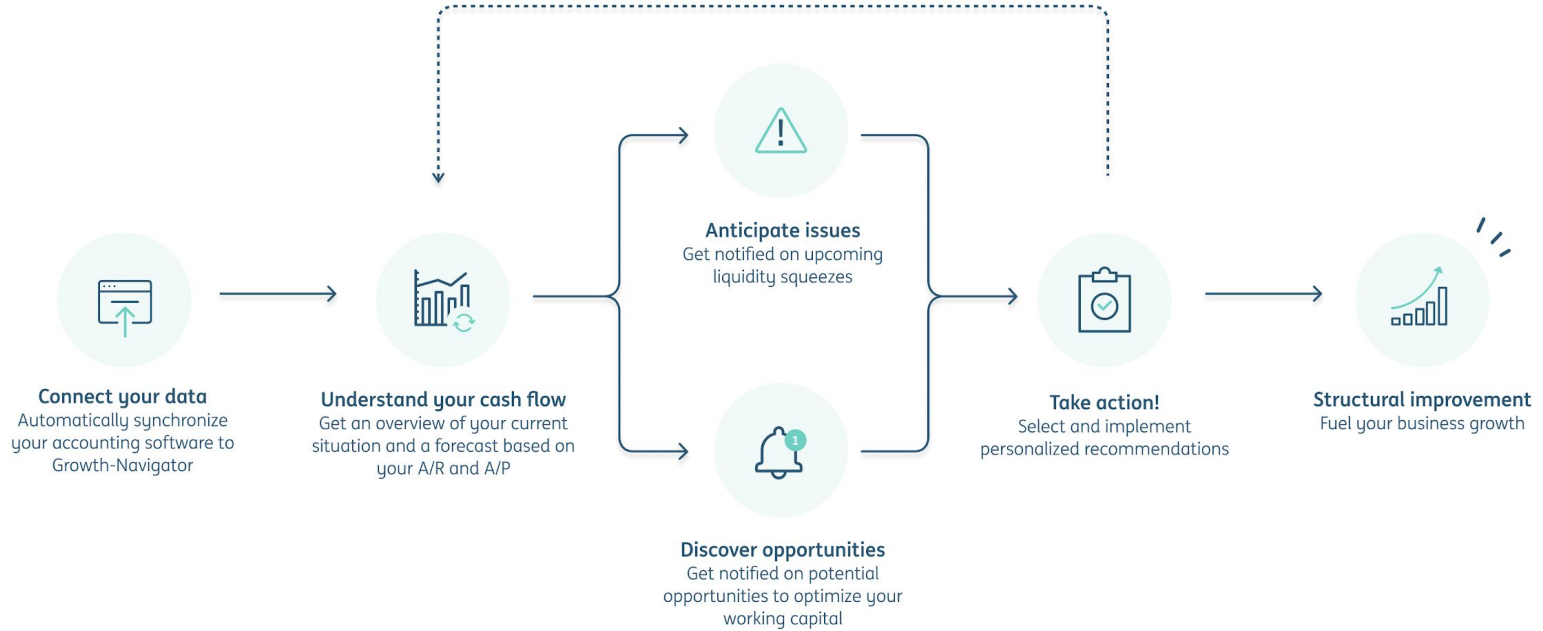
!

Anticipate issues
Get notified on upcoming liquidity squeezes

Connect your data
Automatically synchronize your accounting software to Growth-Navigator

Understand your cash flow
Get an overview of your current situation and a forecast based on your A/R and A/P

1

Discover opportunities
Get notified on potential opportunities to optimize your working capital

Take action!
Select and implement personalized recommendations

Structural improvement
Fuel your business growth